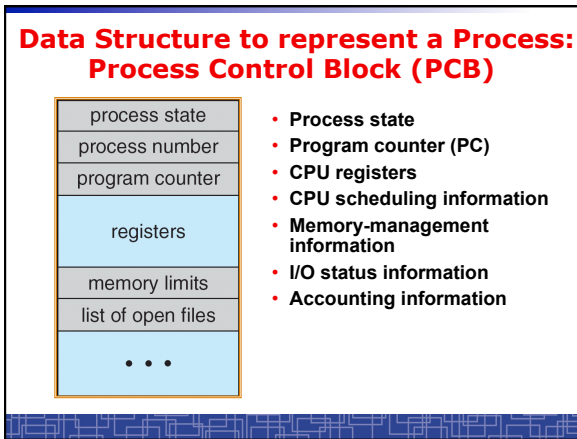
Data Structure to represent a Process: Process Control Block (PCB)

| process state |
|---|
| process number |
| program counter |
| registers |
| memory limits |
| list of open files |
| • • • |

- Process state
- Program counter (PC)
- CPU registers
- CPU scheduling information
- Memory-management information
- I/O status information
- Accounting information